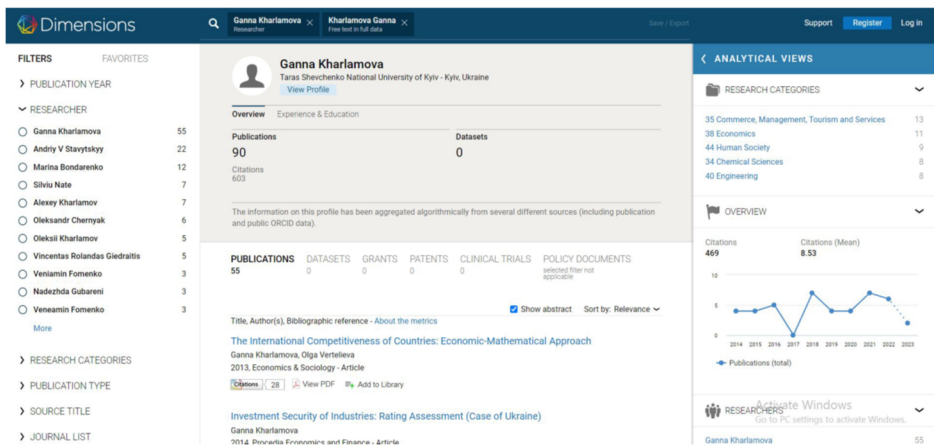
Dimensions

Ganna Kharlamova Researcher ×

Kharlamova Ganna Free text in full data ×

Save / Export

Support Register Log in

FILTERS FAVORITES

PUBLICATION YEAR

RESEARCHER

| | |
|---|---|
| Ganna Kharlamova | 55 |
| Andriy V Stavytskyy | 22 |
| Marina Bondarenko | 12 |
| Silviu Nate | 7 |
| Alexey Kharlamov | 7 |
| Oleksandr Chernyak | 6 |
| Oleksii Kharlamov | 5 |
| Vincentas Rolandas Giedraitis | 5 |
| Veniamin Fomenko | 3 |
| Nadezhda Gubareni | 3 |
| Veneamin Fomenko | 3 |

More

RESEARCH CATEGORIES

PUBLICATION TYPE

SOURCE TITLE

JOURNAL LIST

Ganna Kharlamova
Taras Shevchenko National University of Kyiv - Kyiv, Ukraine
View Profile

Overview Experience & Education

Publications 90
Citations 603
Datasets 0

The information on this profile has been aggregated algorithmically from several different sources (including publication and public ORCID data).

PUBLICATIONS 55 DATASETS 0 GRANTS 0 PATENTS 0 CLINICAL TRIALS 0 POLICY DOCUMENTS selected filter not applicable

Show abstract Sort by: Relevance

Title, Author(s), Bibliographic reference - About the metrics

The International Competitiveness of Countries: Economic-Mathematical Approach
Ganna Kharlamova, Olga Vertelieva
2013, Economics & Sociology - Article
Citations 28 View PDF Add to Library

Investment Security of Industries: Rating Assessment (Case of Ukraine)
Ganna Kharlamova
2014, Procedia Economics and Finance - Article

ANALYTICAL VIEWS

RESEARCH CATEGORIES

| | |
|---|---|
| 35 Commerce, Management, Tourism and Services | 13 |
| 38 Economics | 11 |
| 44 Human Society | 9 |
| 34 Chemical Sciences | 8 |
| 40 Engineering | 8 |

OVERVIEW

Citations 469
Citations (Mean) 8.53

10
5
0
2014 2015 2016 2017 2018 2019 2020 2021 2022 2023

Publications (total)

RESEARCHERS

Ganna Kharlamova 55

Activate Windows
Go to PC settings to activate Windows.